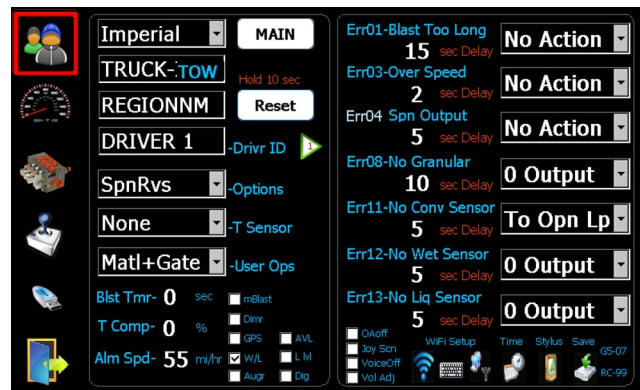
Imperial
MAIN
TRUCK-TOW
Hold 10 sec
REGIONNM
Reset
DRIVER 1
-Drivr ID
1
SpnRvs
-Options
None
-T Sensor
Matl+Gate
-User Ops
Blst Tmr- 0 sec
mBlast
Dimr
T Comp- 0 %
GPS
AVL
Alm Spd- 55 mi/hr
W/L
L M
Augr
Dig

Err01-Blast Too Long
15 sec Delay
No Action
Err03-Over Speed
2 sec Delay
No Action
Err04 Spn Output
5 sec Delay
No Action
Err08-No Granular
10 sec Delay
0 Output
Err11-No Conv Sensor
5 sec Delay
To Opn Lp
Err12-No Wet Sensor
5 sec Delay
0 Output
Err13-No Liq Sensor
5 sec Delay
0 Output
OAoff
Joy Scn
VoiceOff
Vol Adj
WiFi Setup
Time
Stylus
Save
G5-07
RC-99